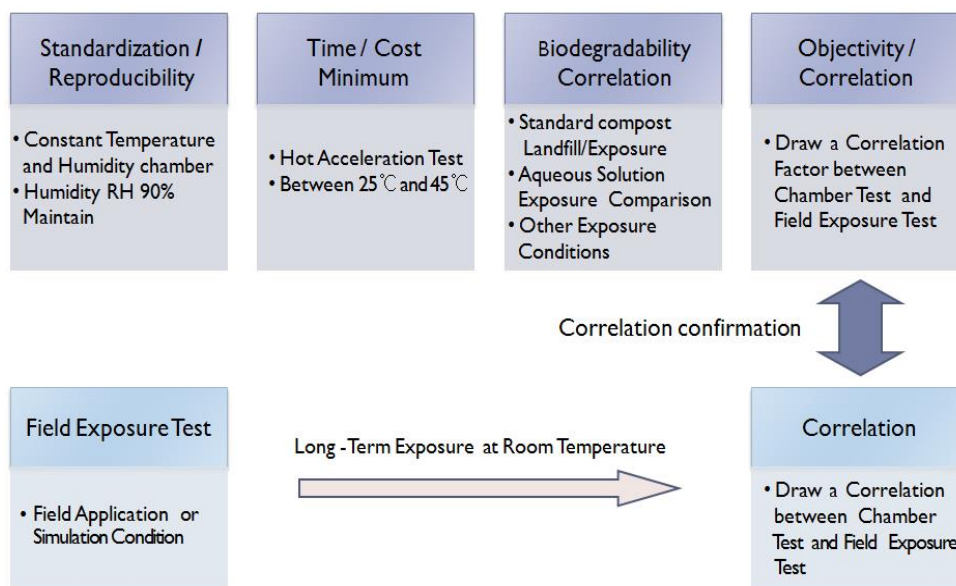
Standardization / Reproducibility

• Constant Temperature and Humidity chamber
• Humidity RH 90% Maintain

Time / Cost Minimum

• Hot Acceleration Test
• Between 25℃ and 45℃

Biodegradability Correlation

• Standard compost Landfill/Exposure
• Aqueous Solution Exposure Comparison
• Other Exposure Conditions

Objectivity / Correlation

• Draw a Correlation Factor between Chamber Test and Field Exposure Test

Correlation confirmation

Field Exposure Test

• Field Application or Simulation Condition

Long - Term Exposure at Room Temperature

Correlation

• Draw a Correlation between Chamber Test and Field Exposure Test